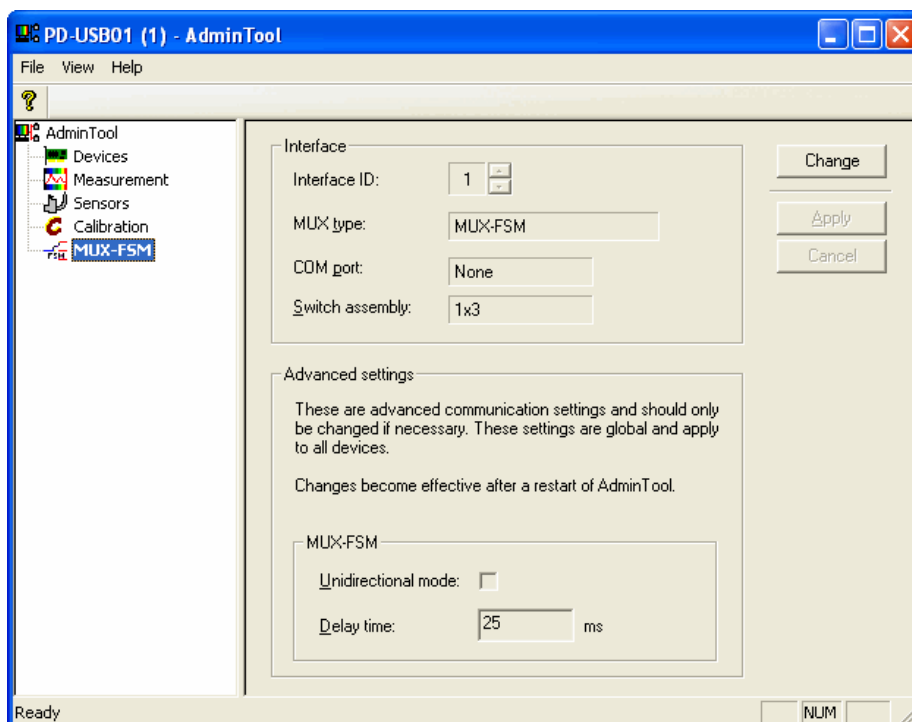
PD-USB01 (1) - AdminTool

File View Help

AdminTool
Devices
Measurement
Sensors
Calibration
MUX-FSM

Interface

Interface ID: 1

MUX type: MUX-FSM

COM port: None

Switch assembly: 1x3

Change

Apply

Cancel

Advanced settings

These are advanced communication settings and should only be changed if necessary. These settings are global and apply to all devices.

Changes become effective after a restart of AdminTool.

MUX-FSM

Unidirectional mode:

Delay time: 25 ms

Ready

NUM